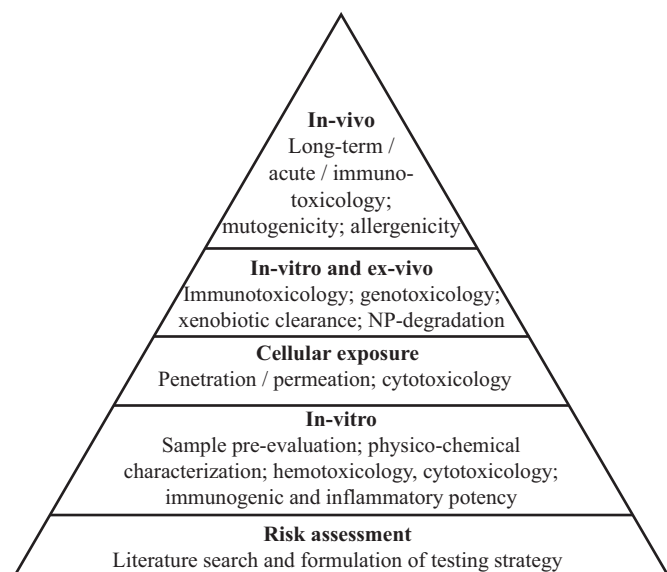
**In-vivo**
Long-term / acute / immunotoxicology; mutogenicity; allergenicity

**In-vitro and ex-vivo**
Immunotoxicology; genotoxicology; xenobiotic clearance; NP-degradation

**Cellular exposure**
Penetration / permeation; cytotoxicology

**In-vitro**
Sample pre-evaluation; physico-chemical characterization; hemotoxicology, cytotoxicology; immunogenic and inflammatory potency

**Risk assessment**
Literature search and formulation of testing strategy